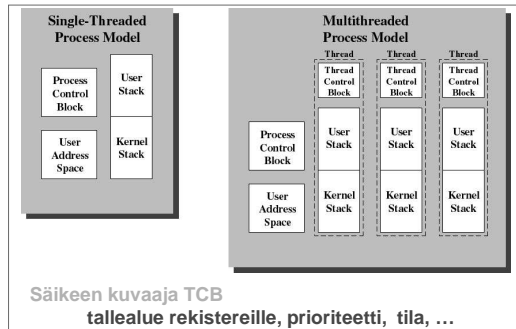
Single-Threaded Process Model

Process Control Block

User Stack

User Address Space

Kernel Stack

Multithreaded Process Model

Thread

Thread

Thread

Thread Control Block

Thread Control Block

Thread Control Block

Process Control Block

User Stack

User Stack

User Stack

User Address Space

Kernel Stack

Kernel Stack

Kernel Stack

Säikeen kuvaaja TCB

tallealue rekistereille, prioriteetti, tila, …